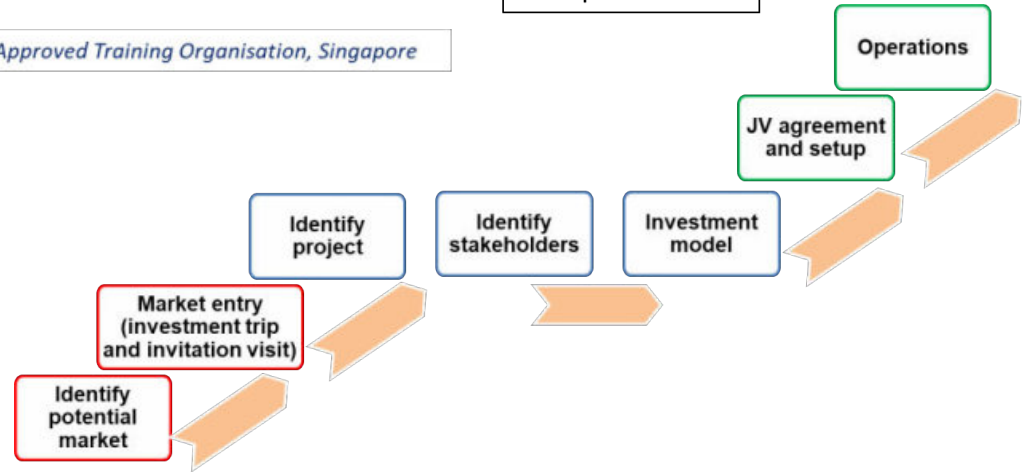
Approved Training Organisation, Singapore

Identify potential market

Market entry (investment trip and invitation visit)

Identify project

Identify stakeholders

Investment model

JV agreement and setup

Operations